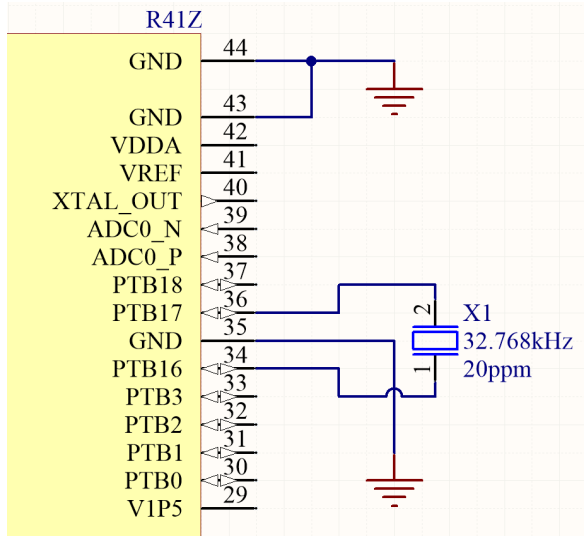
R41Z

| Pin name | Pin number |
|---|---|
| GND | 44 |
| GND | 43 |
| VDDA | 42 |
| VREF | 41 |
| XTAL_OUT | 40 |
| ADC0_N | 39 |
| ADC0_P | 38 |
| PTB18 | 37 |
| PTB17 | 36 |
| GND | 35 |
| PTB16 | 34 |
| PTB3 | 33 |
| PTB2 | 32 |
| PTB1 | 31 |
| PTB0 | 30 |
| V1P5 | 29 |

X1
32.768kHz
20ppm

2
1